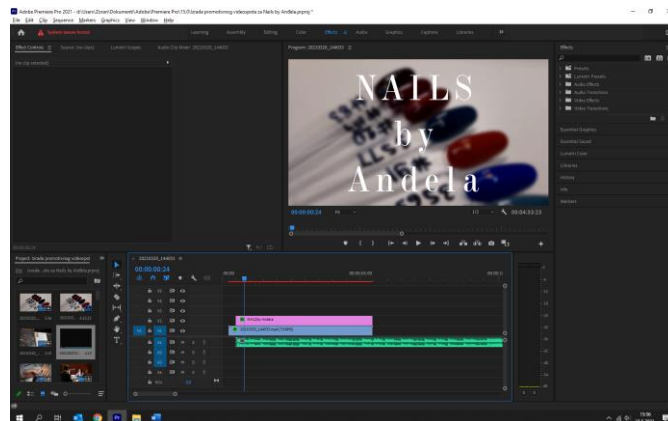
Adobe Premiere Pro 2021 - d:\Users\Zoran\Dokumenti\Adobe\Premiere Pro\15.0\Izrada promotivnog videospota za Nails by Anđela.prproj *

File Edit Clip Sequence Markers Graphics View Window Help

Learning Assembly Editing Color Effects Audio Graphics Captions Libraries

Effect Controls Source: (no clips) Lumetri Scopes Audio Clip Mixer: 20210320_144053

(no clip selected)

Program: 20210320_144053

NAILS
by
Anđela

00:00:00:24 Fit 1/2 00:04:33:23

Effects

Presets
Lumetri Presets
Audio Effects
Audio Transitions
Video Effects
Video Transitions

Essential Graphics
Essential Sound
Lumetri Color
Libraries
History
Info
Markers

Project: Izrada promotivnog videospot

Izrada ...ota za Nails by Anđela.prproj

20210320_144053

00:00:00:24

V3
V2
V1
A1
A2
A3
Mix

NAILS by Anđela

20210320_144053.mp4 [V]

15:06